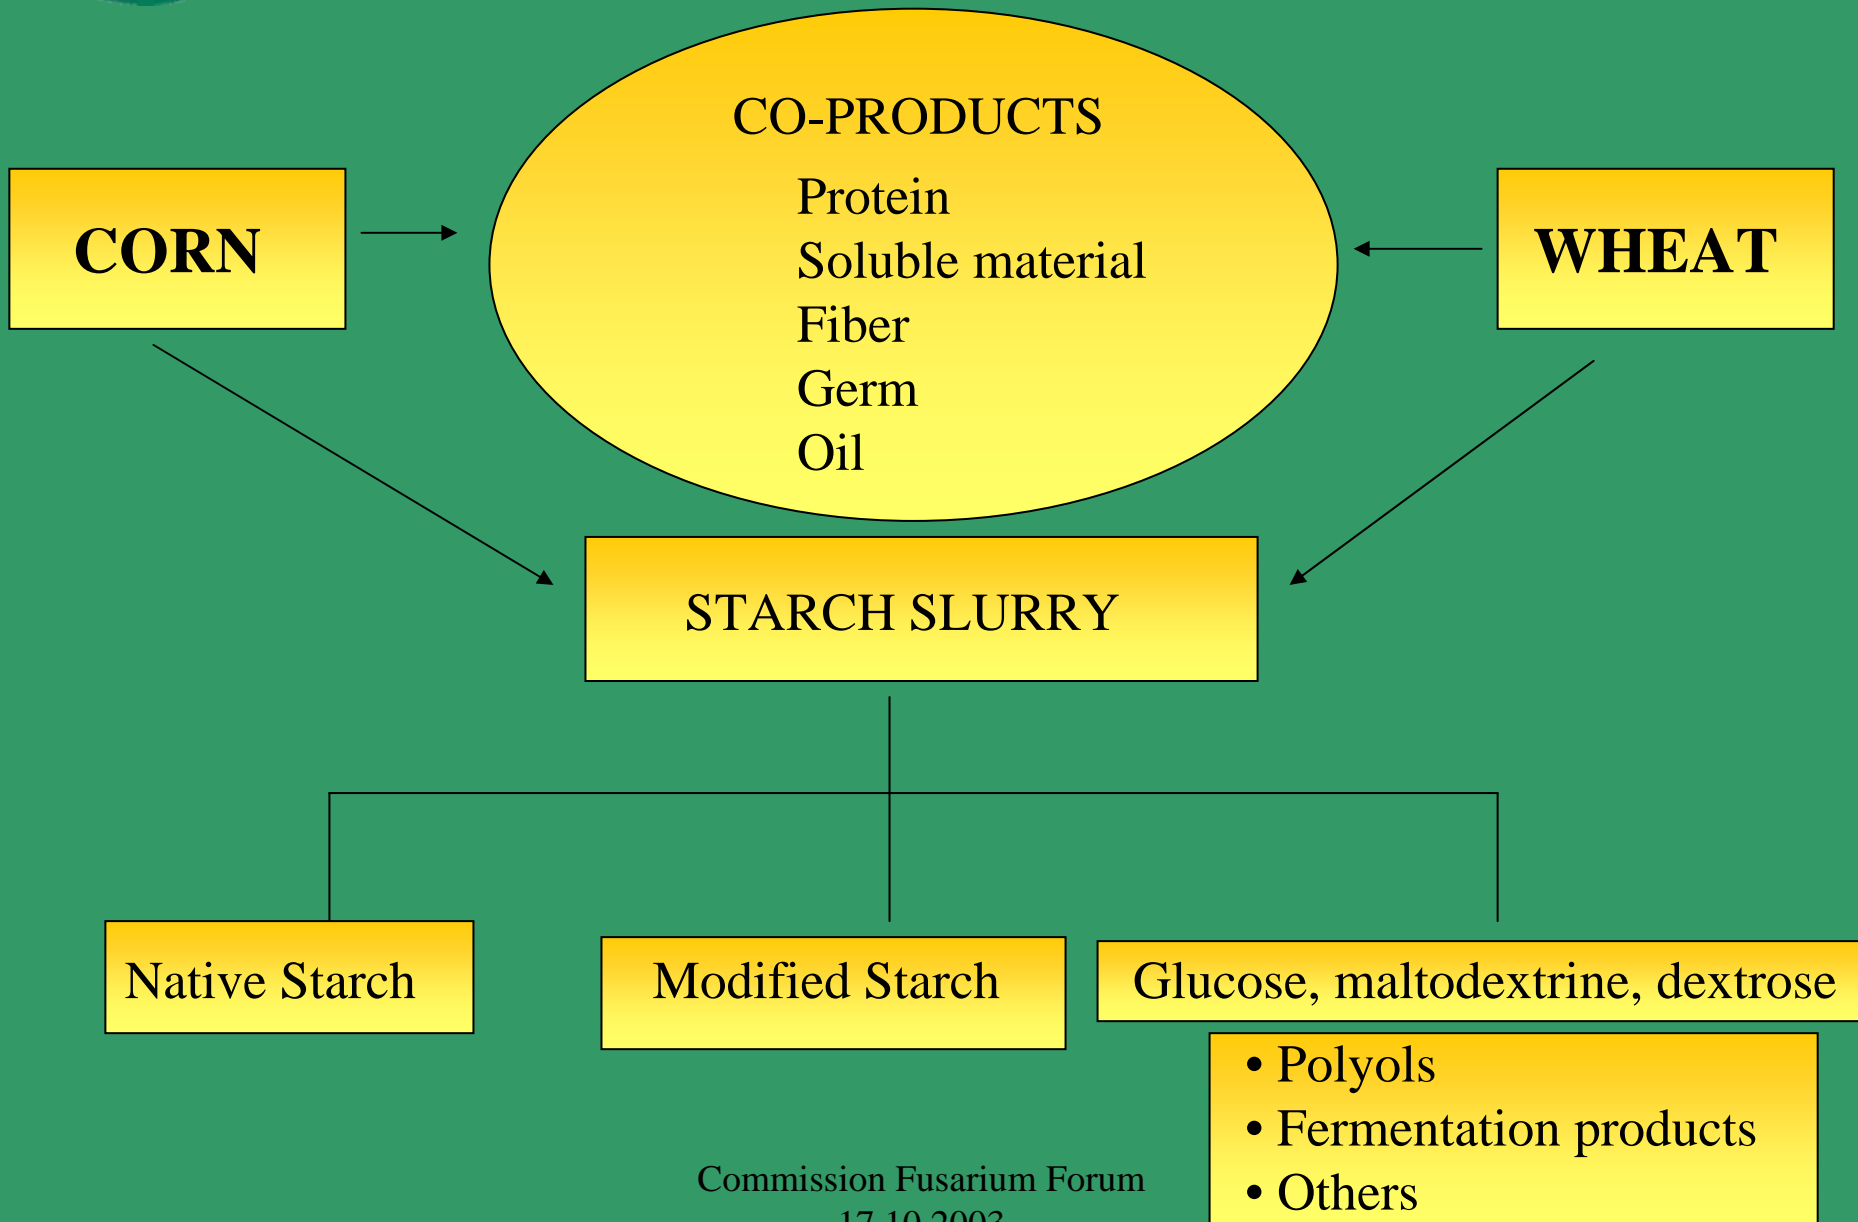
CO-PRODUCTS
Protein
Soluble material
Fiber
Germ
Oil

CORN

WHEAT

STARCH SLURRY

Native Starch

Modified Starch

Glucose, maltodextrine, dextrose

• Polyols
• Fermentation products
• Others

Commission Fusarium Forum
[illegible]